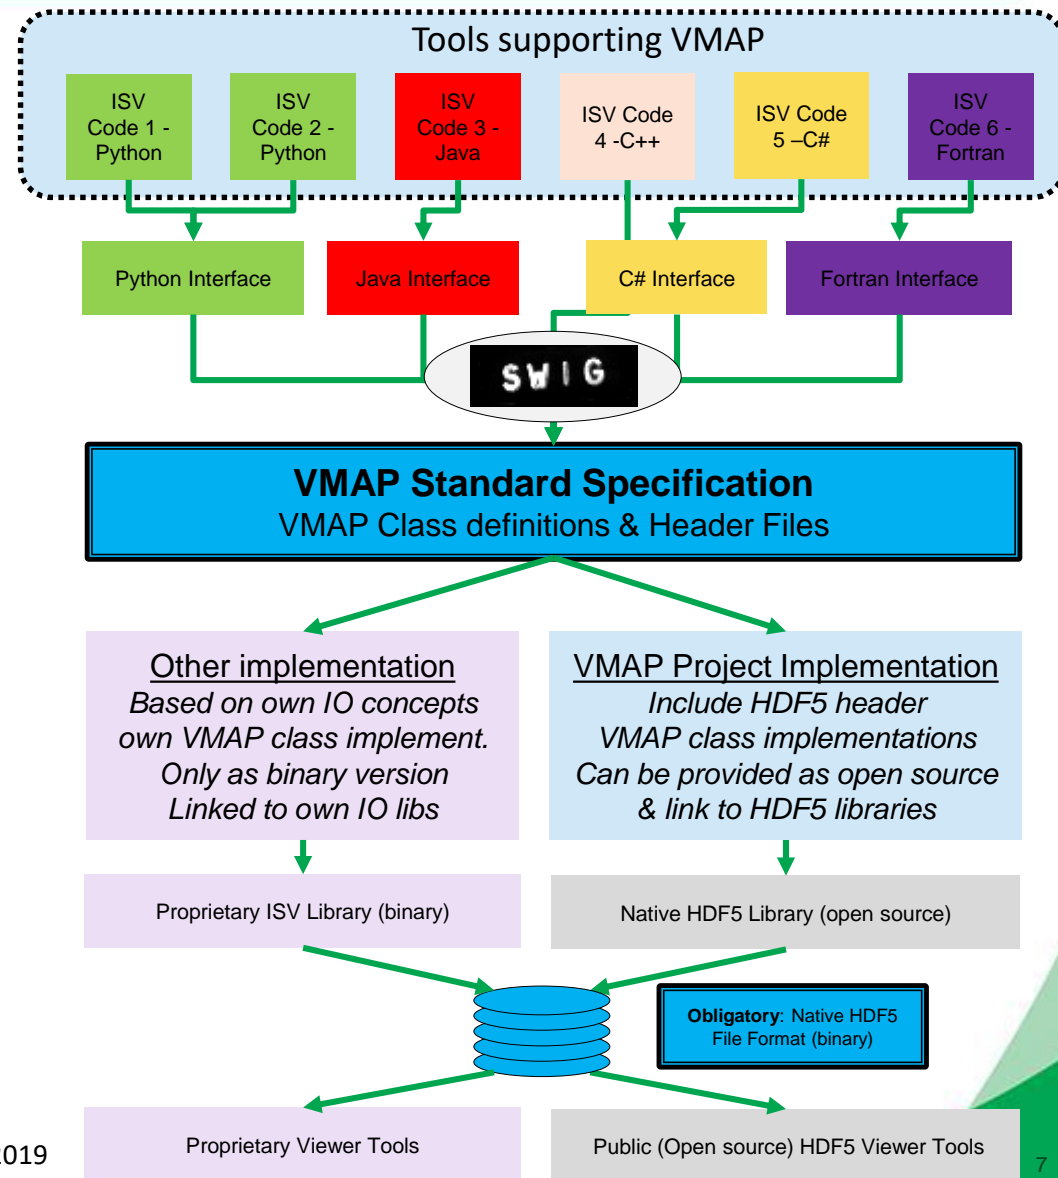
Tools supporting VMAP

ISV Code 1 - Python

ISV Code 2 - Python

ISV Code 3 - Java

ISV Code 4 -C++

ISV Code 5 –C#

ISV Code 6 - Fortran

Python Interface

Java Interface

C# Interface

Fortran Interface

SWIG

VMAP Standard Specification
VMAP Class definitions & Header Files

Other implementation
Based on own IO concepts
own VMAP class implement.
Only as binary version
Linked to own IO libs

VMAP Project Implementation
Include HDF5 header
VMAP class implementations
Can be provided as open source
& link to HDF5 libraries

Proprietary ISV Library (binary)

Native HDF5 Library (open source)

Obligatory: Native HDF5 File Format (binary)

Proprietary Viewer Tools

Public (Open source) HDF5 Viewer Tools

1019

7